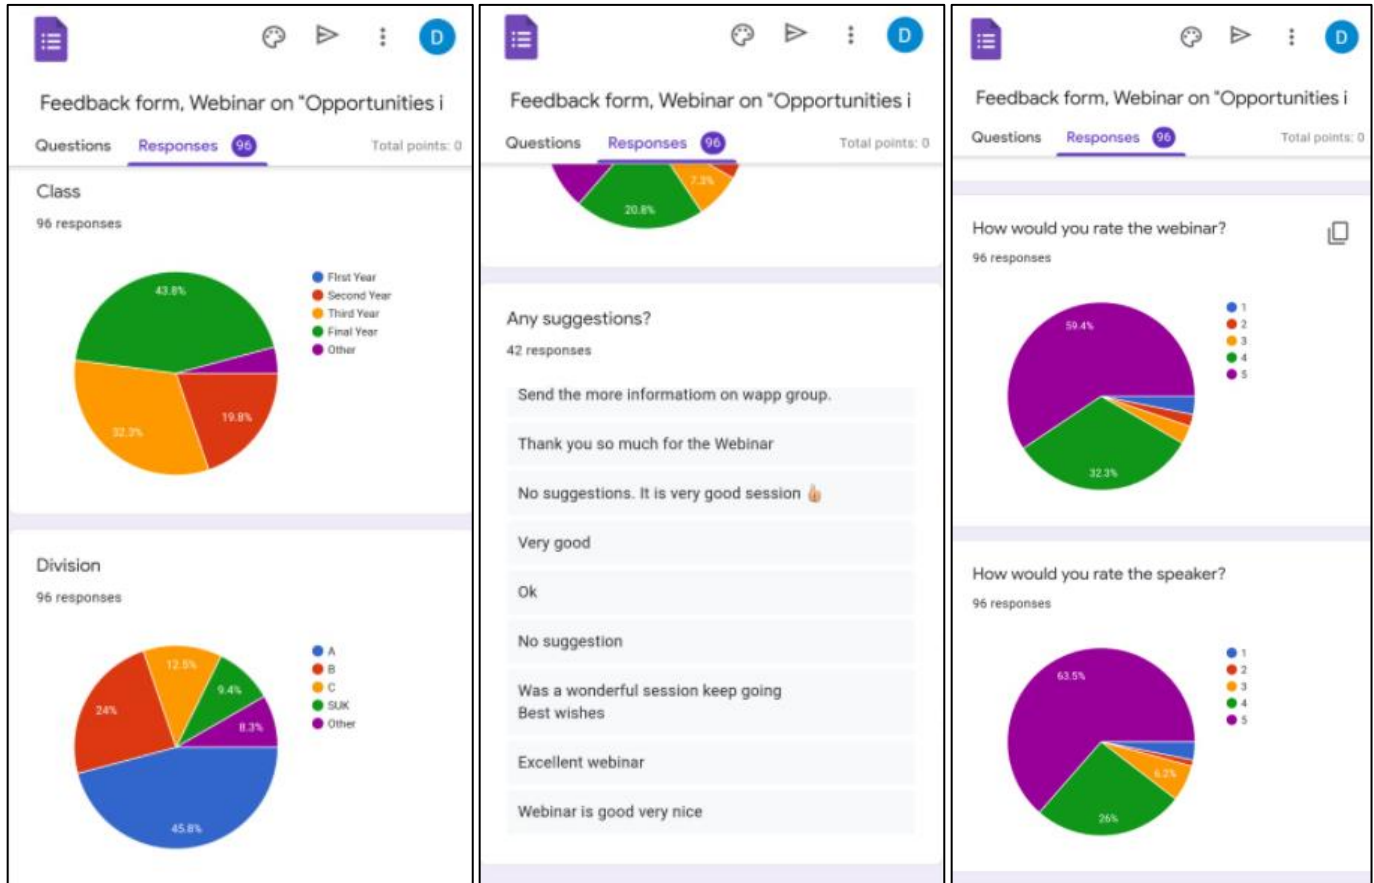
D

Feedback form, Webinar on "Opportunities i

Questions Responses 96 Total points: 0

Class

96 responses

First Year
Second Year
Third Year
Final Year
Other

43.8%
32.3%
19.8%

Division

96 responses

A
B
C
SUK
Other

12.5%
24%
9.4%
8.3%
45.8%

D

Feedback form, Webinar on "Opportunities i

Questions Responses 96 Total points: 0

7.3%
20.8%

Any suggestions?

42 responses

Send the more informatiom on wapp group.

Thank you so much for the Webinar

No suggestions. It is very good session 👍

Very good

Ok

No suggestion

Was a wonderful session keep going
Best wishes

Excellent webinar

Webinar is good very nice

D

Feedback form, Webinar on "Opportunities i

Questions Responses 96 Total points: 0

How would you rate the webinar?

96 responses

1
2
3
4
5

59.4%
32.3%

How would you rate the speaker?

96 responses

1
2
3
4
5

63.5%
6.2%
26%